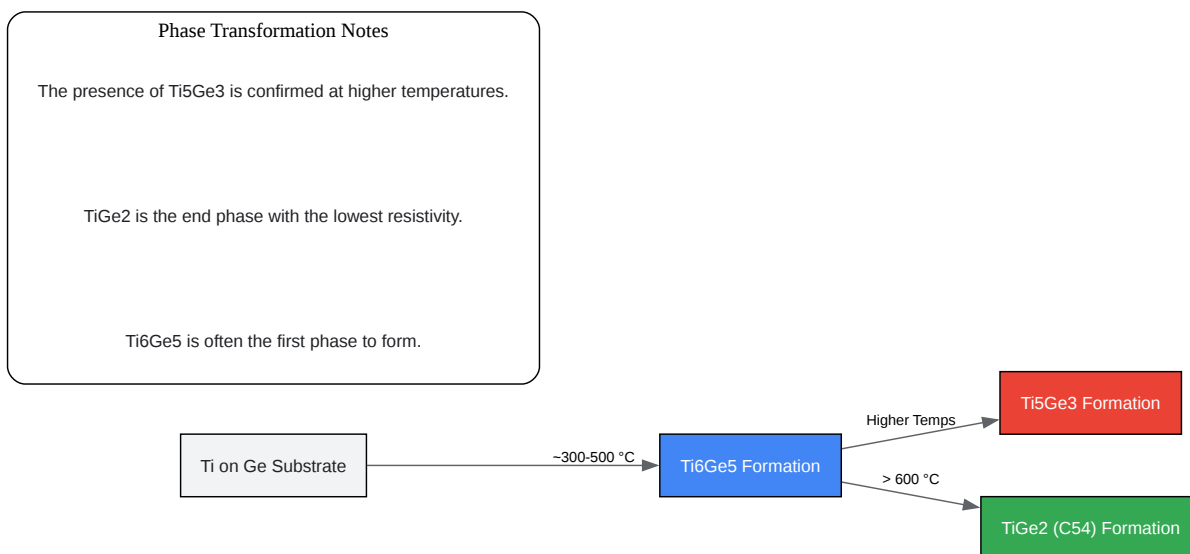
Phase Transformation Notes

The presence of Ti5Ge3 is confirmed at higher temperatures.

TiGe2 is the end phase with the lowest resistivity.

Ti6Ge5 is often the first phase to form.

Ti on Ge Substrate

~300-500 °C

Ti6Ge5 Formation

Higher Temps

Ti5Ge3 Formation

> 600 °C

TiGe2 (C54) Formation